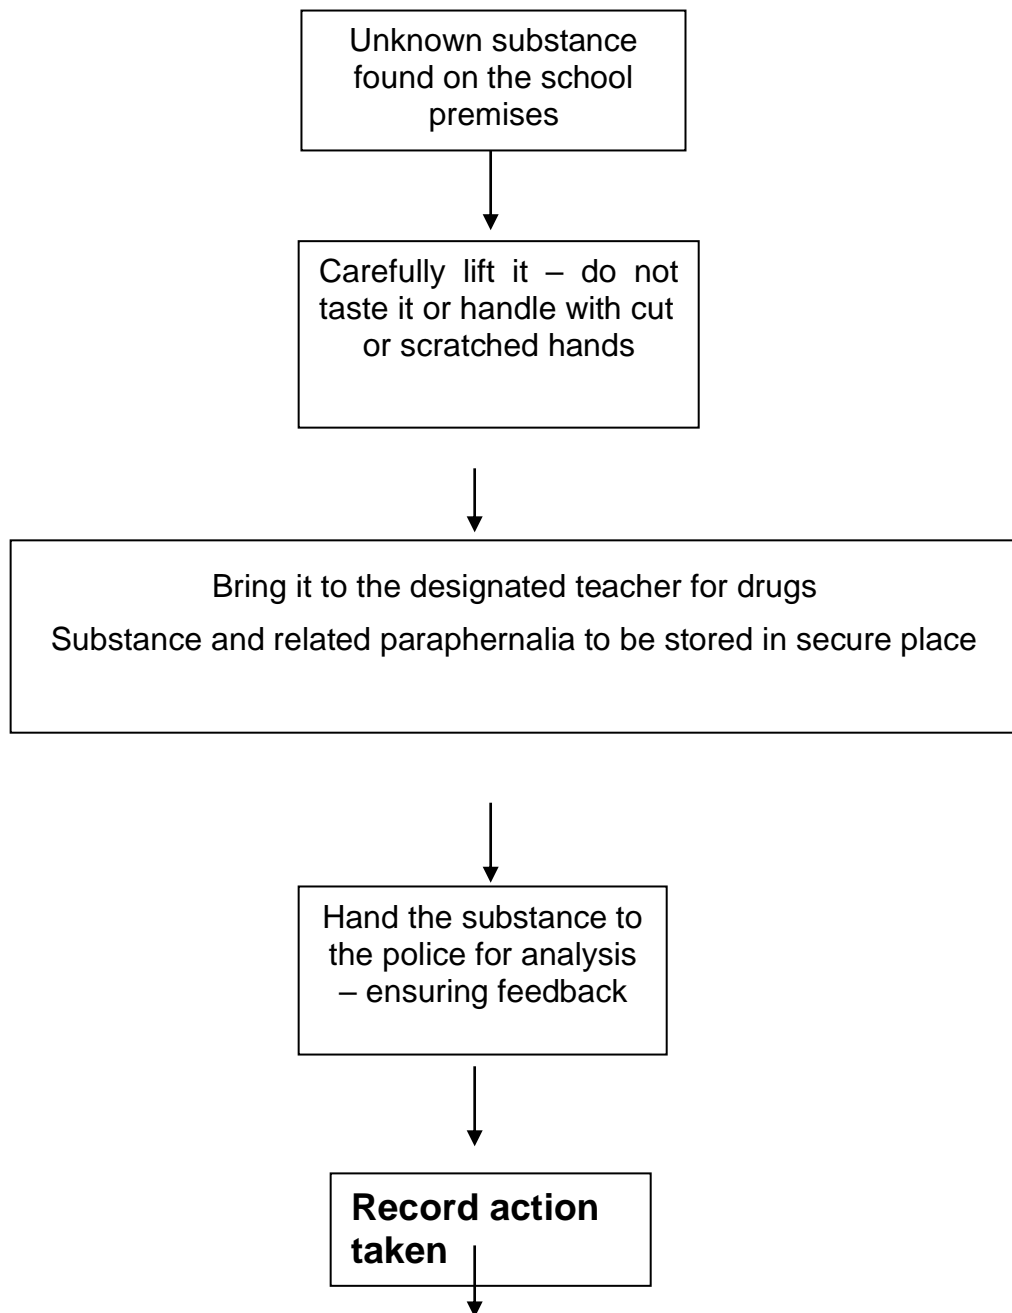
Unknown substance found on the school premises

Carefully lift it – do not taste it or handle with cut or scratched hands

Bring it to the designated teacher for drugs

Substance and related paraphernalia to be stored in secure place

Hand the substance to the police for analysis – ensuring feedback

Record action taken